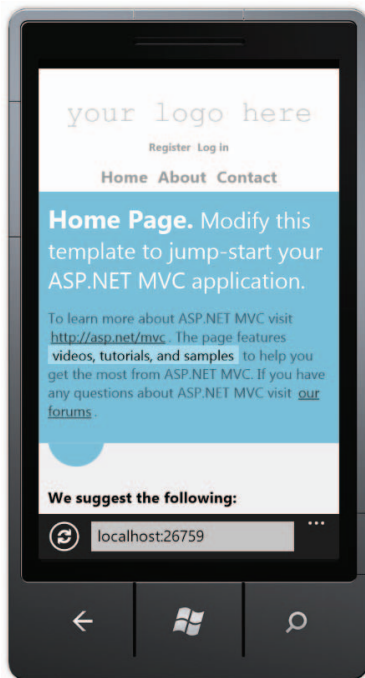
your logo here

Register Log in

Home About Contact

**Home Page.** Modify this template to jump-start your ASP.NET MVC application.

To learn more about ASP.NET MVC visit http://asp.net/mvc . The page features videos, tutorials, and samples to help you get the most from ASP.NET MVC. If you have any questions about ASP.NET MVC visit our forums .

**We suggest the following:**

localhost:26759